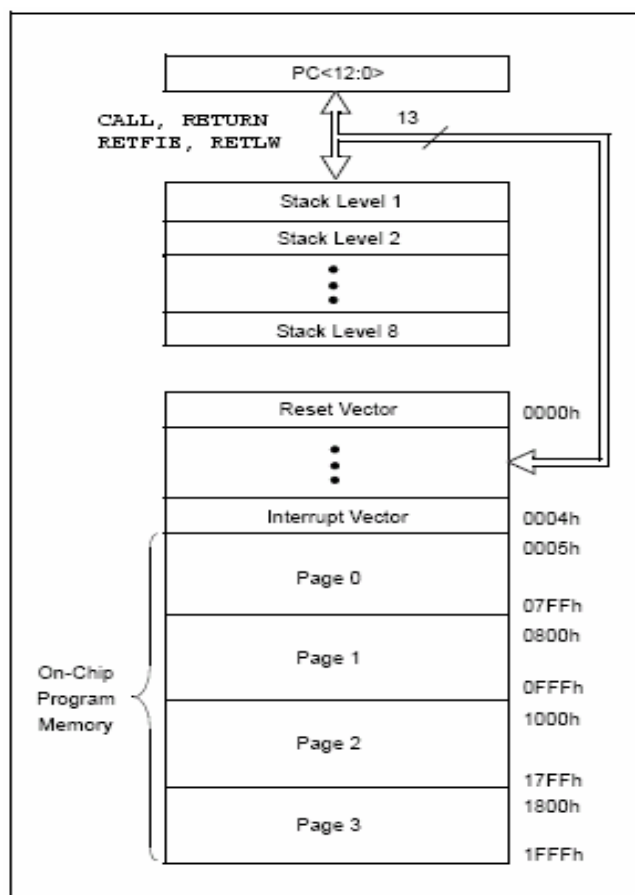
PC<12:0>

CALL, RETURN
RETFIE, RETLW

13

Stack Level 1
Stack Level 2
Stack Level 8

Reset Vector 0000h
Interrupt Vector 0004h
0005h
Page 0
07FFh
0800h
Page 1
0FFFh
1000h
Page 2
17FFh
1800h
Page 3
1FFFh

On-Chip Program Memory